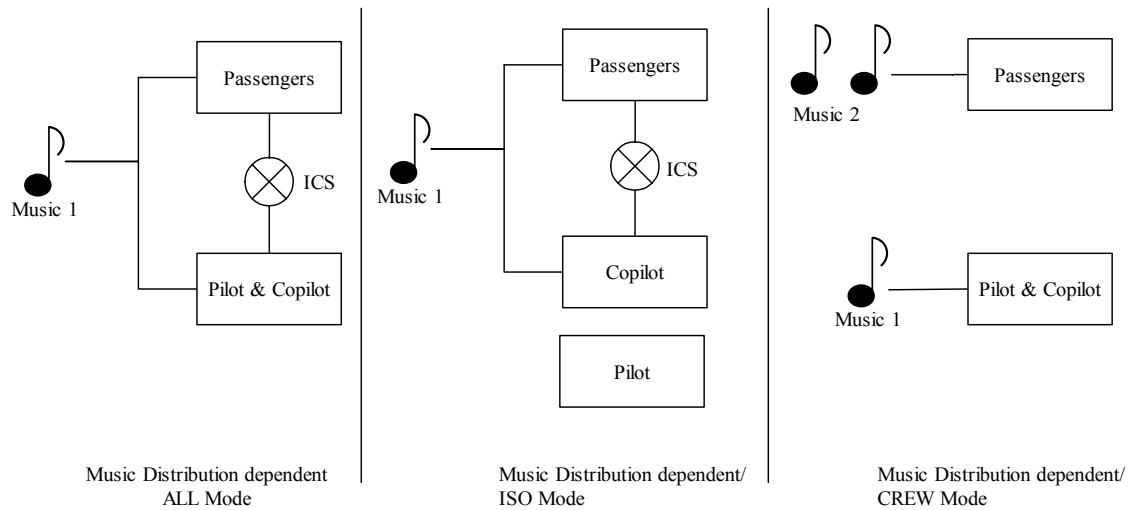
Passengers

Music 1

ICS

Pilot & Copilot

Music Distribution dependent ALL Mode

Passengers

Music 1

ICS

Copilot

Pilot

Music Distribution dependent/ ISO Mode

Music 2

Passengers

Music 1

Pilot & Copilot

Music Distribution dependent/ CREW Mode